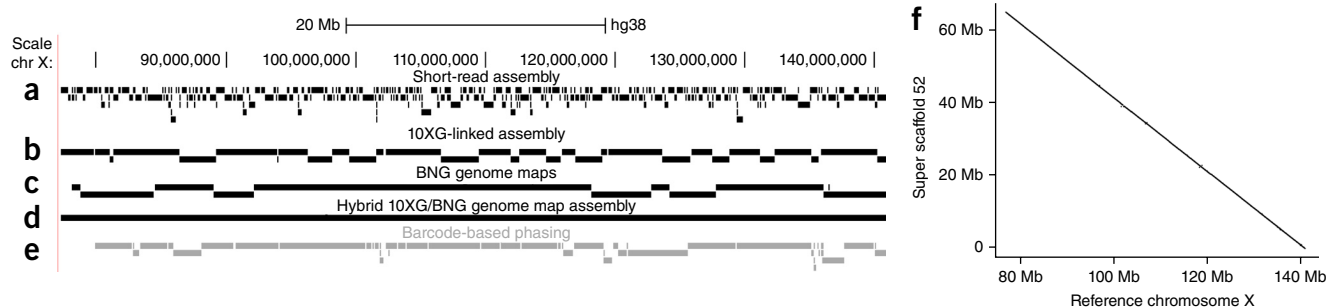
20 Mb hg38

Scale
chr X:
90,000,000
100,000,000
110,000,000
120,000,000
130,000,000
140,000,000

a
Short-read assembly

b
10XG-linked assembly

c
BNG genome maps

d
Hybrid 10XG/BNG genome map assembly

e
Barcode-based phasing

f

Super scaffold 52

60 Mb
40 Mb
20 Mb
0

80 Mb
100 Mb
120 Mb
140 Mb

Reference chromosome X